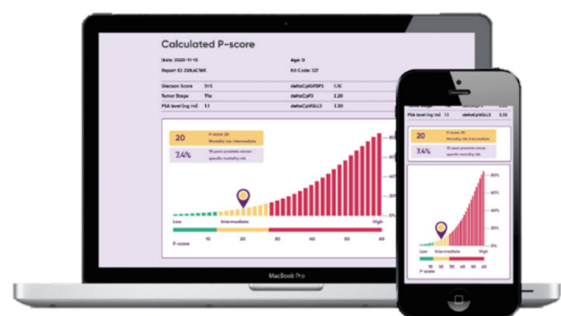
Calculated P-score

Date: 2020-11-10
Age: 0
Report ID: 2UL4CWK
Kit Code: 127

| | | | |
|---|---|---|---|
| Gleason Score | 3+3 | deltaCpGPSP1 | 1.10 |
| Tumor Stage | T1a | deltaCpGP3 | 2.20 |
| PSA level (ng/ ml) | 1.1 | deltaCpGSLL3 | 3.30 |

20
P-score 20
Mortality risk: intermediate

7.4%
15 years prostate cancer specific mortality risk

Low
Intermediate
High

P-score
10
20
30
40
50
60

MacBook Pro

PSA level (ng/ ml)

20
P-score 20
Mortality risk: intermediate

7.4%
15 years prostate cancer specific mortality risk

Low
Intermediate
High
P-score